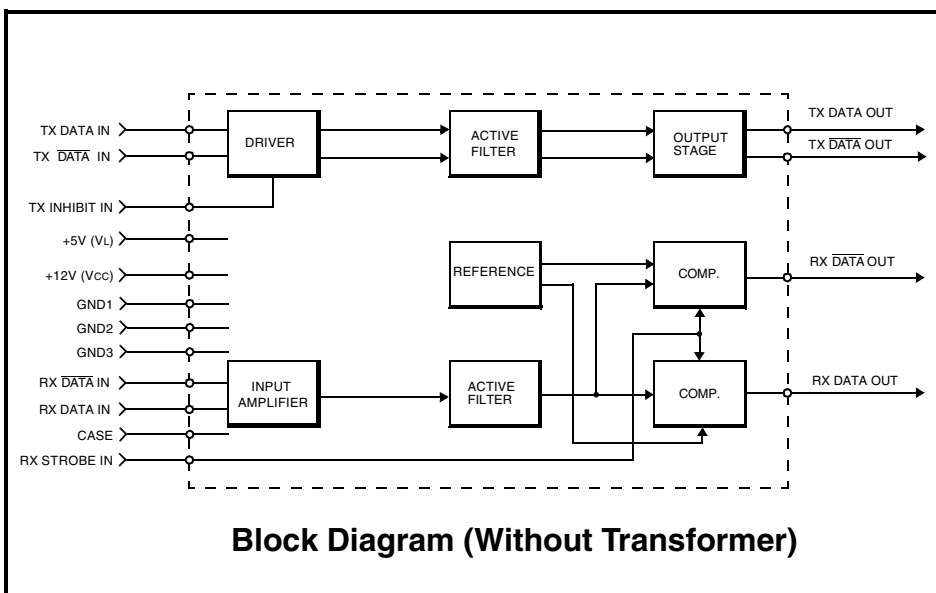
TX DATA IN

TX $\overline{\text{DATA}}$ IN

TX INHIBIT IN

+5V (VL)

+12V (Vcc)

GND1

GND2

GND3

RX $\overline{\text{DATA}}$ IN

RX DATA IN

CASE

RX STROBE IN

DRIVER

ACTIVE FILTER

OUTPUT STAGE

TX DATA OUT

TX $\overline{\text{DATA}}$ OUT

REFERENCE

COMP.

RX $\overline{\text{DATA}}$ OUT

INPUT AMPLIFIER

ACTIVE FILTER

COMP.

RX DATA OUT

Block Diagram (Without Transformer)